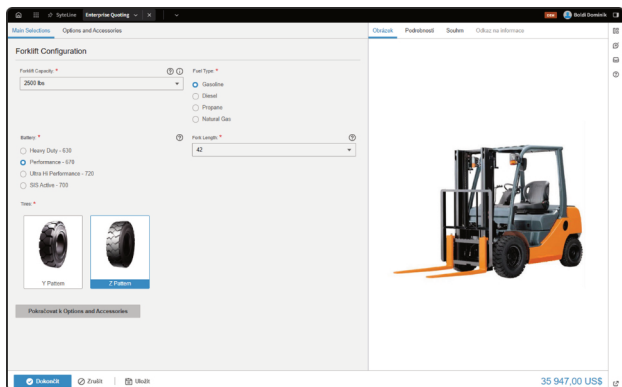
SyteLine Enterprise Quoting ×

Bočič Dominik

Main Selections Options and Accessories

Obrázek Podrobnosti Souhrn Odkaz na informace

Forklift Configuration

Forklift Capacity *
2500 lbs

Fuel Type *
Gasoline
Diesel
Propane
Natural Gas

Battery *
Heavy Duty - 530
Performance - 579
Ultra Hi Performance - 720
SIS Active - 700

Fork Length *
42

Tires *
Y Pattern
Z Pattern

Pokračovat k Options and Accessories

Dokončit Zrušit Uložit

35 947,00 US$